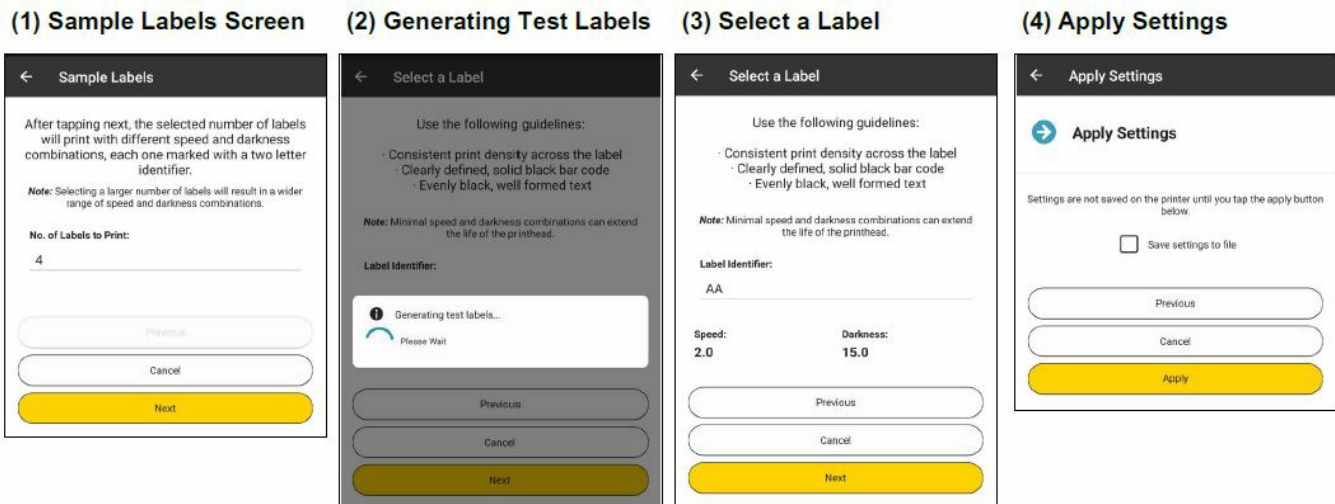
(1) Sample Labels Screen

← Sample Labels

After tapping next, the selected number of labels will print with different speed and darkness combinations, each one marked with a two letter identifier.

*Note:* Selecting a larger number of labels will result in a wider range of speed and darkness combinations.

No. of Labels to Print:

4

Previous

Cancel

Next

(2) Generating Test Labels

← Select a Label

Use the following guidelines:

· Consistent print density across the label
· Clearly defined, solid black bar code
· Evenly black, well formed text

*Note:* Minimal speed and darkness combinations can extend the life of the printhead.

Label Identifier:

Generating test labels...

Please Wait

Previous

Cancel

Next

(3) Select a Label

← Select a Label

Use the following guidelines:

· Consistent print density across the label
· Clearly defined, solid black bar code
· Evenly black, well formed text

*Note:* Minimal speed and darkness combinations can extend the life of the printhead.

Label Identifier:

AA

Speed:
2.0

Darkness:
15.0

Previous

Cancel

Next

(4) Apply Settings

← Apply Settings

Apply Settings

Settings are not saved on the printer until you tap the apply button below.

Save settings to file

Previous

Cancel

Apply